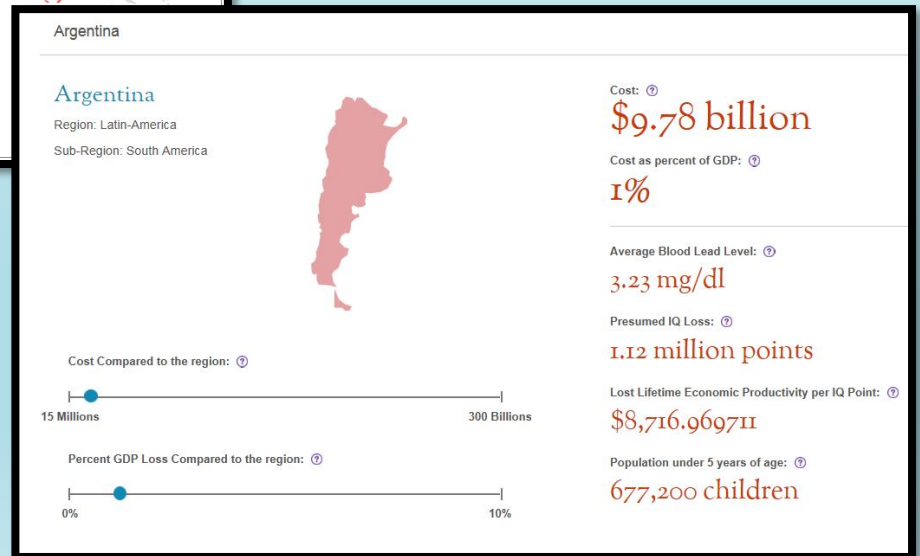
Argentina

Argentina

Region: Latin-America

Sub-Region: South America

Cost Compared to the region: ?

15 Millions

300 Billions

Percent GDP Loss Compared to the region: ?

0%

10%

Cost: ?

$9.78 billion

Cost as percent of GDP: ?

1%

Average Blood Lead Level: ?

3.23 mg/dl

Presumed IQ Loss: ?

1.12 million points

Lost Lifetime Economic Productivity per IQ Point: ?

$8,716.969711

Population under 5 years of age: ?

677,200 children